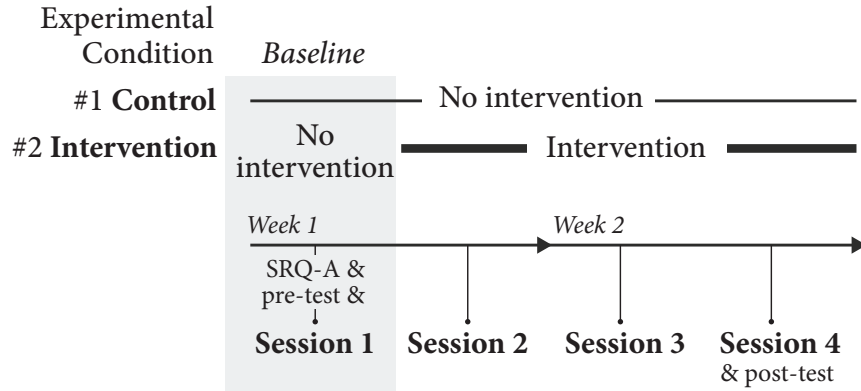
Experimental Condition

*Baseline*

#1 **Control** No intervention

#2 **Intervention** No intervention Intervention

*Week 1* *Week 2*

SRQ-A & pre-test &

**Session 1** **Session 2** **Session 3** **Session 4** & post-test